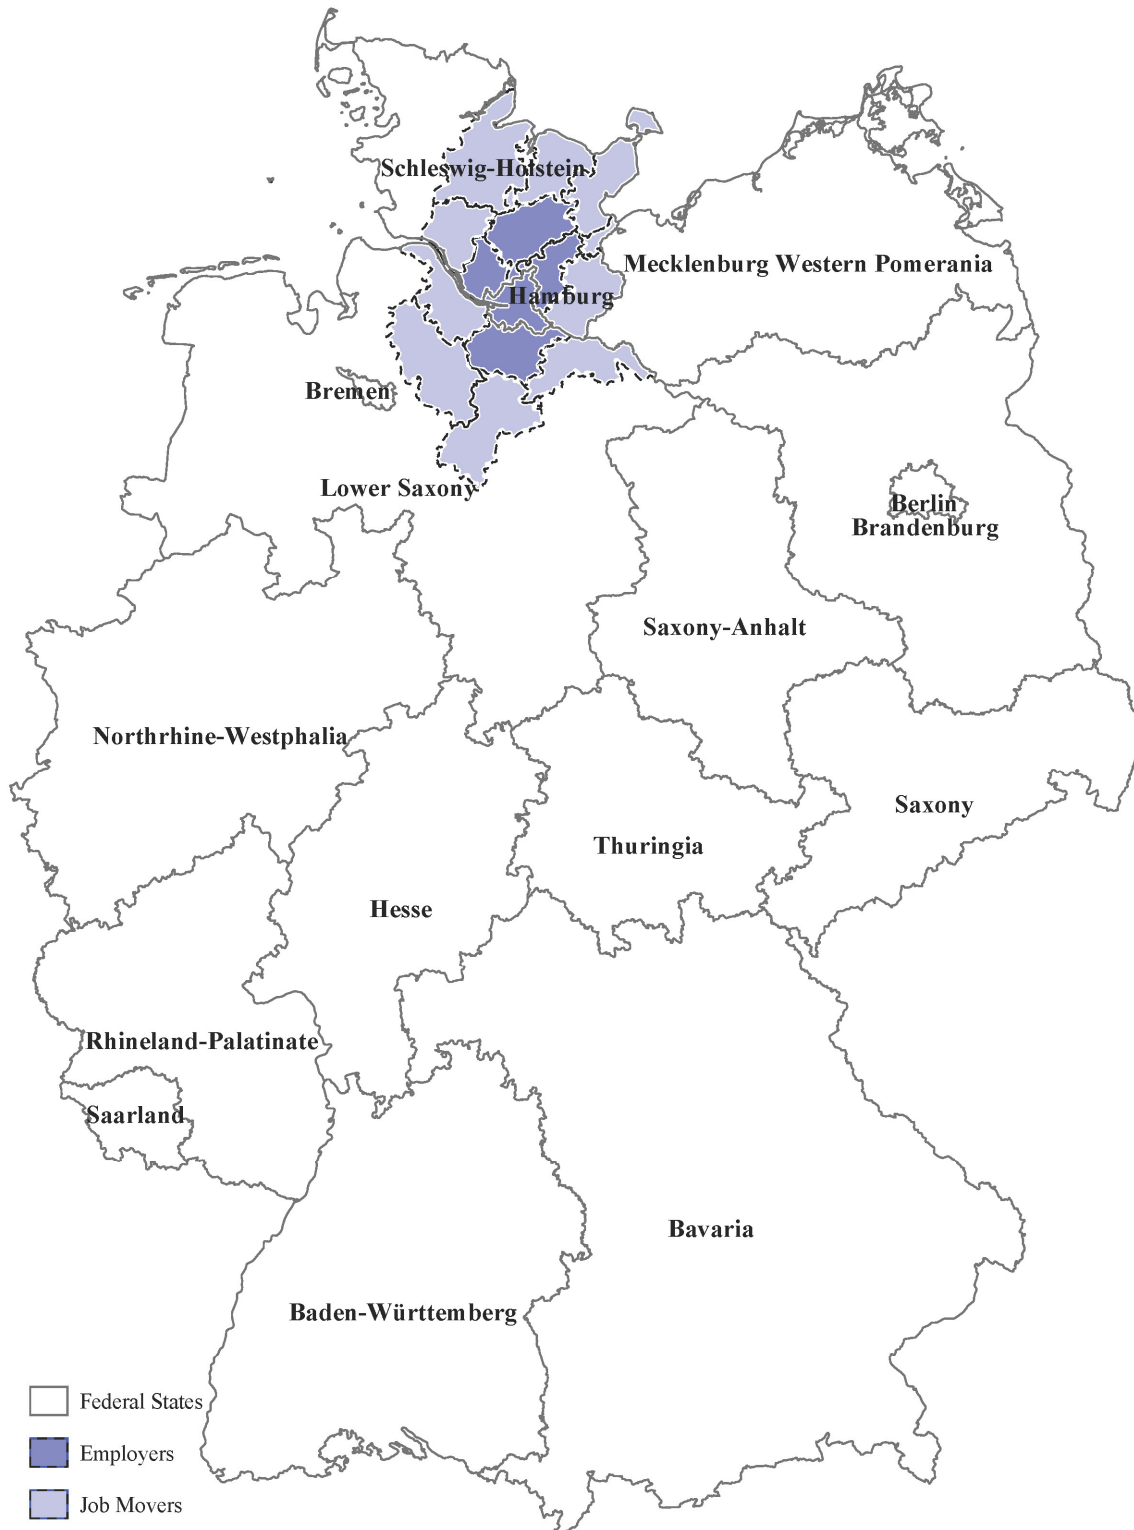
Schleswig-Holstein
Mecklenburg Western Pomerania
Hamburg
Bremen
Lower Saxony
Berlin
Brandenburg
Saxony-Anhalt
Northrhine-Westphalia
Saxony
Thuringia
Hesse
Rhineland-Palatinate
Saarland
Bavaria
Baden-Württemberg

Federal States
Employers
Job Movers